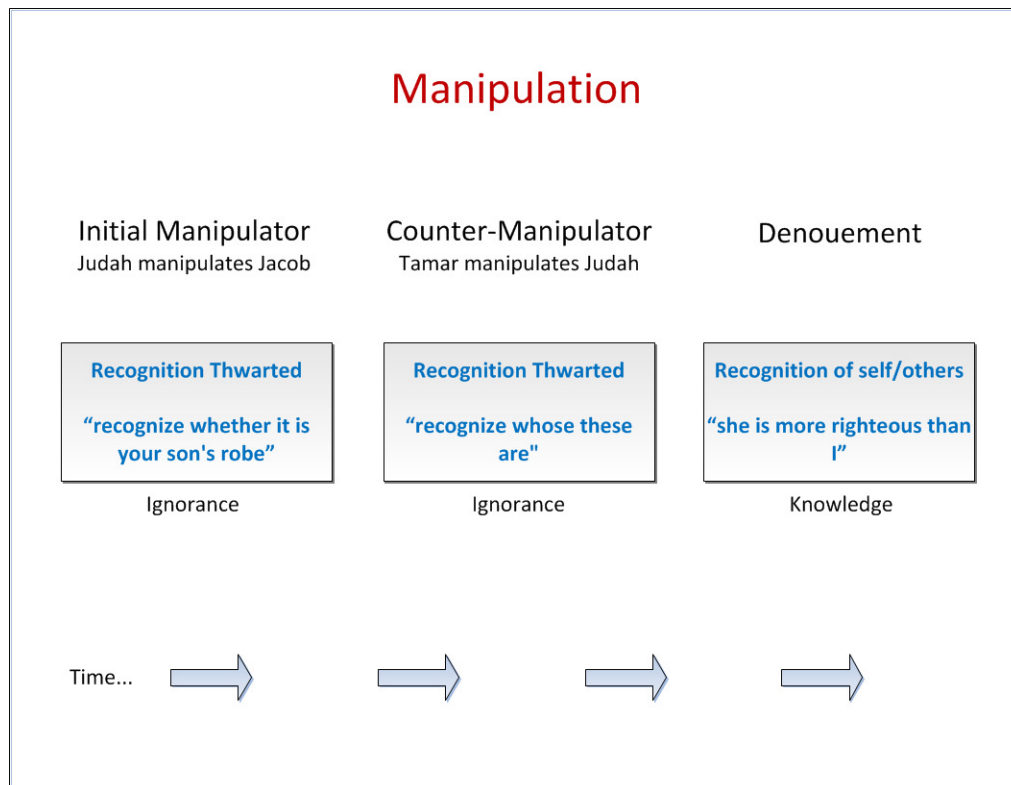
Manipulation

Initial Manipulator
Judah manipulates Jacob

Recognition Thwarted

“recognize whether it is your son's robe”

Ignorance

Counter-Manipulator
Tamar manipulates Judah

Recognition Thwarted

“recognize whose these are"

Ignorance

Denouement

Recognition of self/others

“she is more righteous than I”

Knowledge

Time...